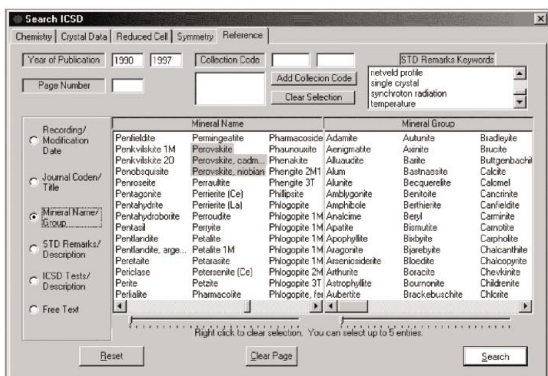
Search ICSD

Chemistry | Crystal Data | Reduced Cell | Symmetry | Reference

Year of Publication 1990 1997

Collection Code

STD Remarks Keywords

netveld profile
single crystal
synchroton radiation
temperature

Page Number

Add Collecion Code

Clear Selection

Recording/ Modification Date

Journal Coden/ Title

Mineral Name/ Group

STD Remarks/ Description

ICSD Tests/ Description

Free Text

| Mineral Name | | |
|---|---|---|
| Penfieldite | Perningeatite | Pharmacoside |
| Penkvilskite 1M | Perovskite | Phaunouxite |
| Penkvilskite 2O | Perovskite, cadm... | Phenakite |
| Penobsquisite | Perovskite, niobian | Phengite 2M1 |
| Penroseite | Perraultite | Phengite 3T |
| Pentagonite | Perrierite (Ce) | Phillipsite |
| Pentahydrite | Perrierite (La) | Phlogopite 1M |
| Pentahydroborite | Perroudite | Phlogopite 1M |
| Pentasil | Perryite | Phlogopite 1M |
| Pentlandite | Petalite | Phlogopite 1M |
| Pentlandite, arge... | Petalite 1M | Phlogopite 1M |
| Peretaite | Petarasite | Phlogopite 1M |
| Periclase | Petersenite (Ce) | Phlogopite 2M |
| Perite | Petzite | Phlogopite 3T |
| Perlialite | Pharmacolite | Phlogopite, fe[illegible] |

| Mineral Group | | |
|---|---|---|
| Adamite | Autunite | Bradleyite |
| Aenigmatite | Axinite | Brucite |
| Alluaudite | Barite | Buttgenbachite |
| Alum | Bastnasite | Calcite |
| Alunite | Becquerelite | Calomel |
| Amblygonite | Benitoite | Cancrinite |
| Amphibole | Berthierite | Canfieldite |
| Analcime | Beryl | Carminite |
| Apatite | Bismutite | Carnotite |
| Apophyllite | Bixbyite | Carpholite |
| Aragonite | Bjarebyite | Chalcanthite |
| Arsenicsiderite | Bloedite | Chalcopyrite |
| Arthurite | Boracite | Chevkinite |
| Astrophyllite | Bournonite | Childrenite |
| Auberite | Brackebuschite | Chlorite |

Right click to clear selection. You can select up to 5 entries.

Reset

Clear Page

Search